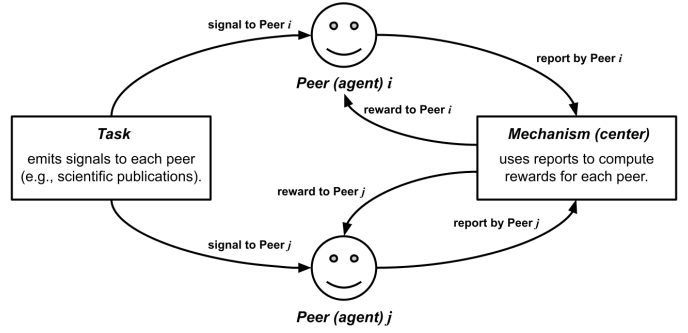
signal to Peer $i$

Peer (agent) $i$

report by Peer $i$

reward to Peer $i$

Task

emits signals to each peer (e.g., scientific publications).

Mechanism (center)

uses reports to compute rewards for each peer.

reward to Peer $j$

report by Peer $j$

signal to Peer $j$

Peer (agent) $j$